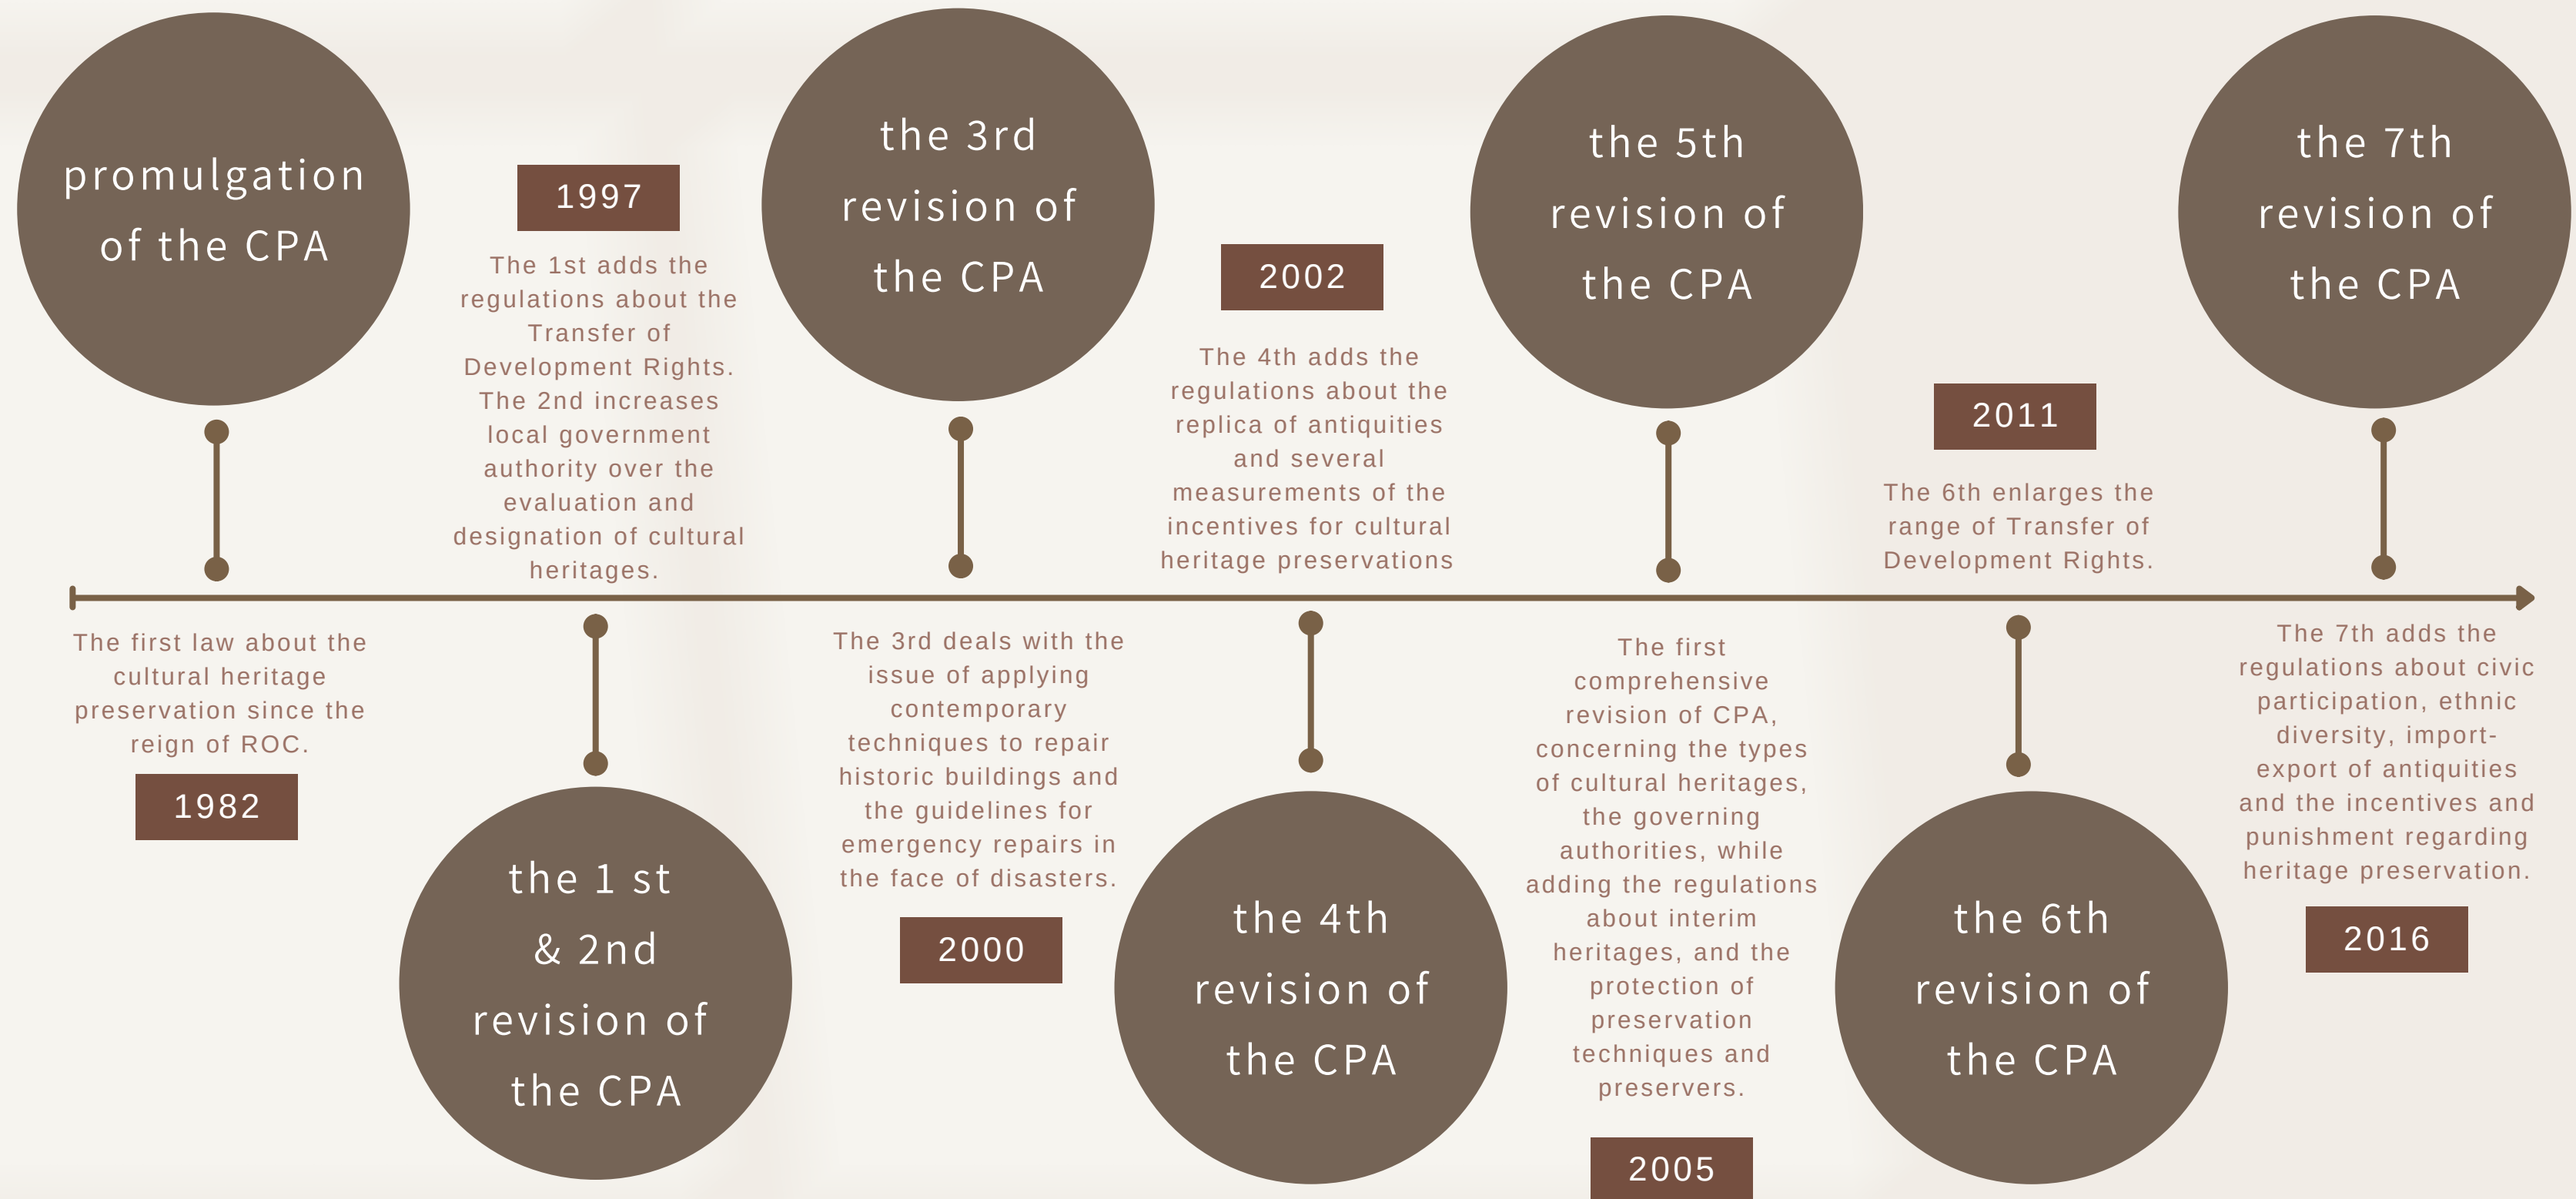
promulgation of the CPA

The first law about the cultural heritage preservation since the reign of ROC.

1982

1997

The 1st adds the regulations about the Transfer of Development Rights. The 2nd increases local government authority over the evaluation and designation of cultural heritages.

the 1 st & 2nd revision of the CPA

the 3rd revision of the CPA

The 3rd deals with the issue of applying contemporary techniques to repair historic buildings and the guidelines for emergency repairs in the face of disasters.

2000

2002

The 4th adds the regulations about the replica of antiquities and several measurements of the incentives for cultural heritage preservations

the 4th revision of the CPA

the 5th revision of the CPA

The first comprehensive revision of CPA, concerning the types of cultural heritages, the governing authorities, while adding the regulations about interim heritages, and the protection of preservation techniques and preservers.

2005

2011

The 6th enlarges the range of Transfer of Development Rights.

the 6th revision of the CPA

the 7th revision of the CPA

The 7th adds the regulations about civic participation, ethnic diversity, import-export of antiquities and the incentives and punishment regarding heritage preservation.

2016